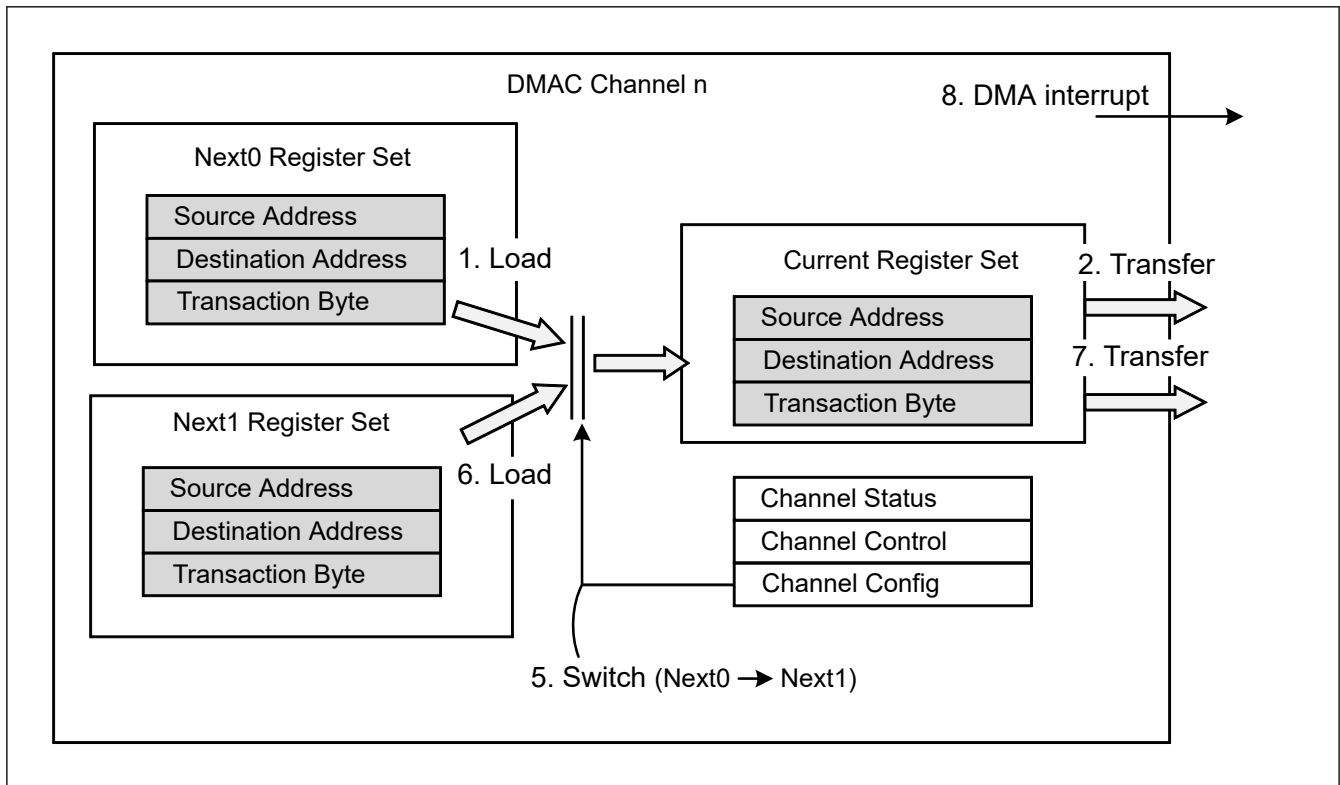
DMAC Channel n

8. DMA interrupt

Next0 Register Set

Source Address
Destination Address
Transaction Byte

1. Load

Current Register Set

2. Transfer

Source Address
Destination Address
Transaction Byte

7. Transfer

Next1 Register Set

Source Address
Destination Address
Transaction Byte

6. Load

Channel Status
Channel Control
Channel Config

5. Switch (Next0 $\rightarrow$ Next1)